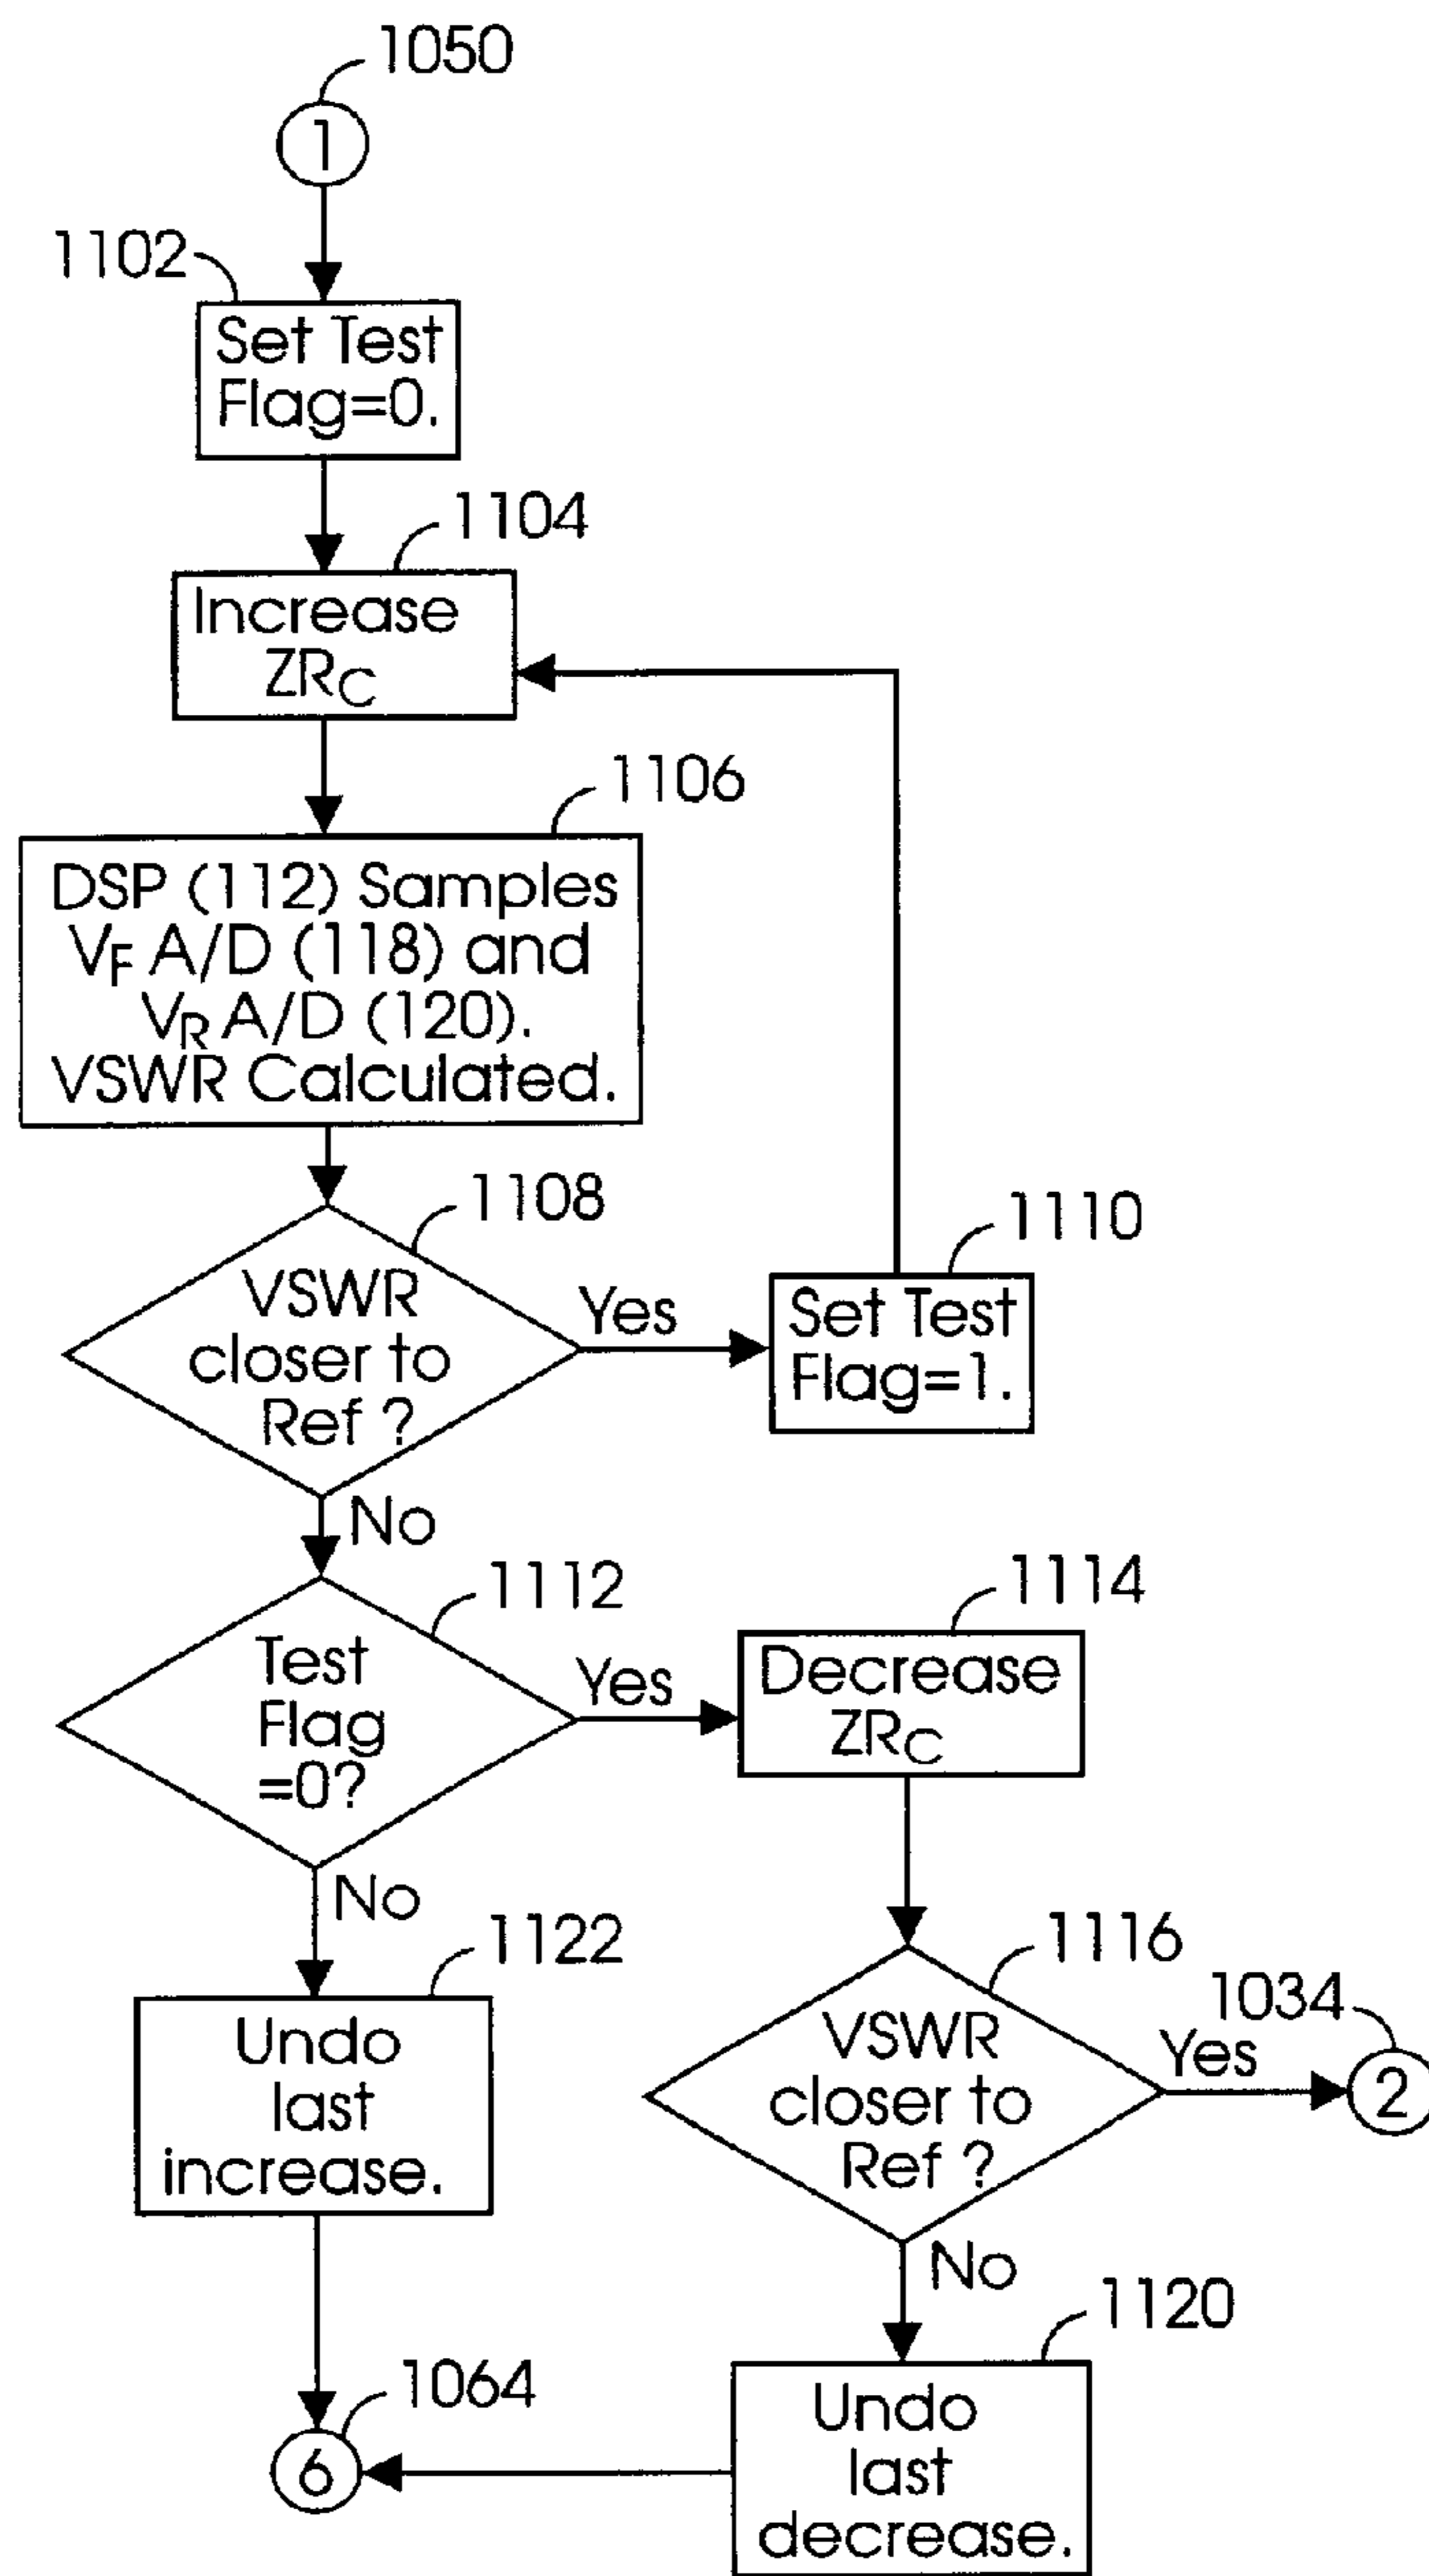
1050

1

1102

Set Test Flag=0.

1104

Increase $ZR_C$

1106

DSP (112) Samples $V_F$ A/D (118) and $V_R$ A/D (120). VSWR Calculated.

1108

VSWR closer to Ref ?

Yes

1110

Set Test Flag=1.

No

1112

Test Flag =0?

Yes

1114

Decrease $ZR_C$

No

1122

Undo last increase.

1116

VSWR closer to Ref ?

1034

Yes

2

No

1120

Undo last decrease.

1064

6